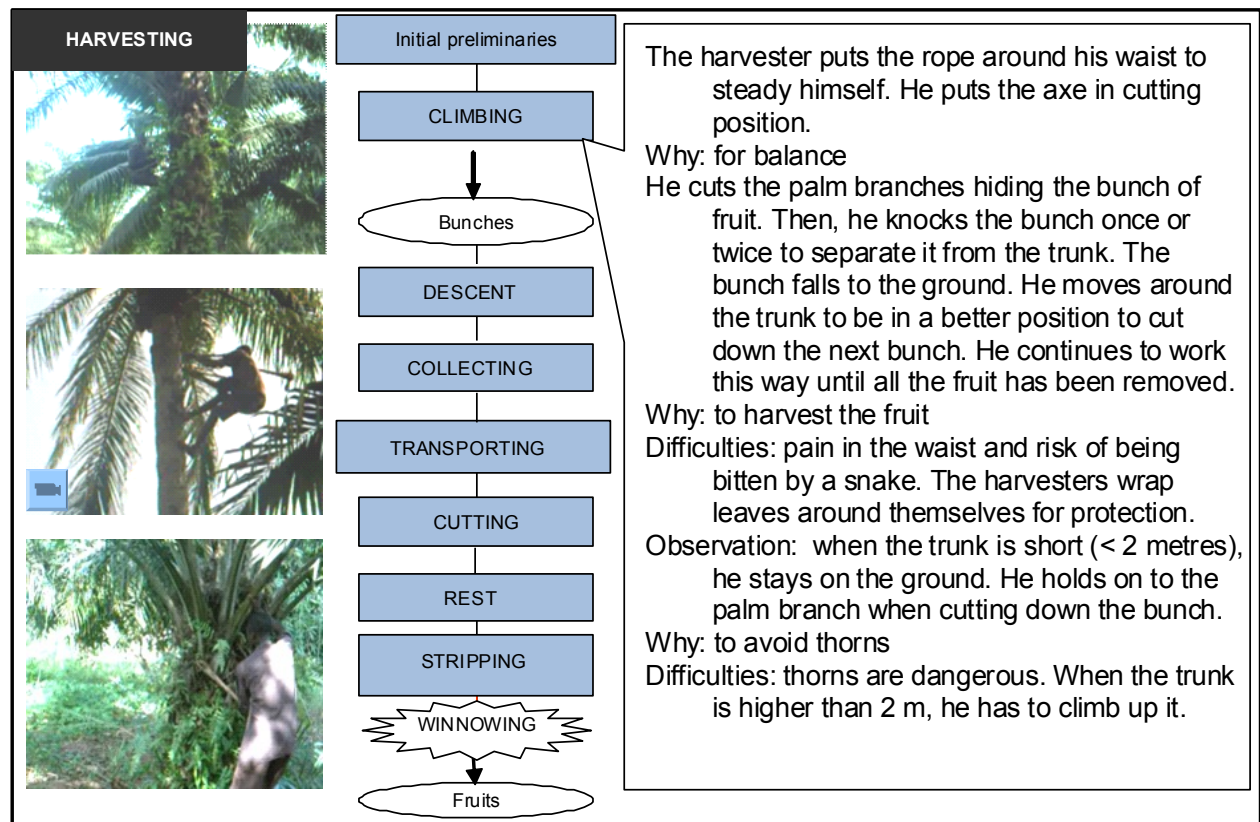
HARVESTING

Initial preliminaries

CLIMBING

Bunches

DESCENT

COLLECTING

TRANSPORTING

CUTTING

REST

STRIPPING

WINNOWING

Fruits

The harvester puts the rope around his waist to steady himself. He puts the axe in cutting position.
Why: for balance
He cuts the palm branches hiding the bunch of fruit. Then, he knocks the bunch once or twice to separate it from the trunk. The bunch falls to the ground. He moves around the trunk to be in a better position to cut down the next bunch. He continues to work this way until all the fruit has been removed.
Why: to harvest the fruit
Difficulties: pain in the waist and risk of being bitten by a snake. The harvesters wrap leaves around themselves for protection.
Observation: when the trunk is short (< 2 metres), he stays on the ground. He holds on to the palm branch when cutting down the bunch.
Why: to avoid thorns
Difficulties: thorns are dangerous. When the trunk is higher than 2 m, he has to climb up it.